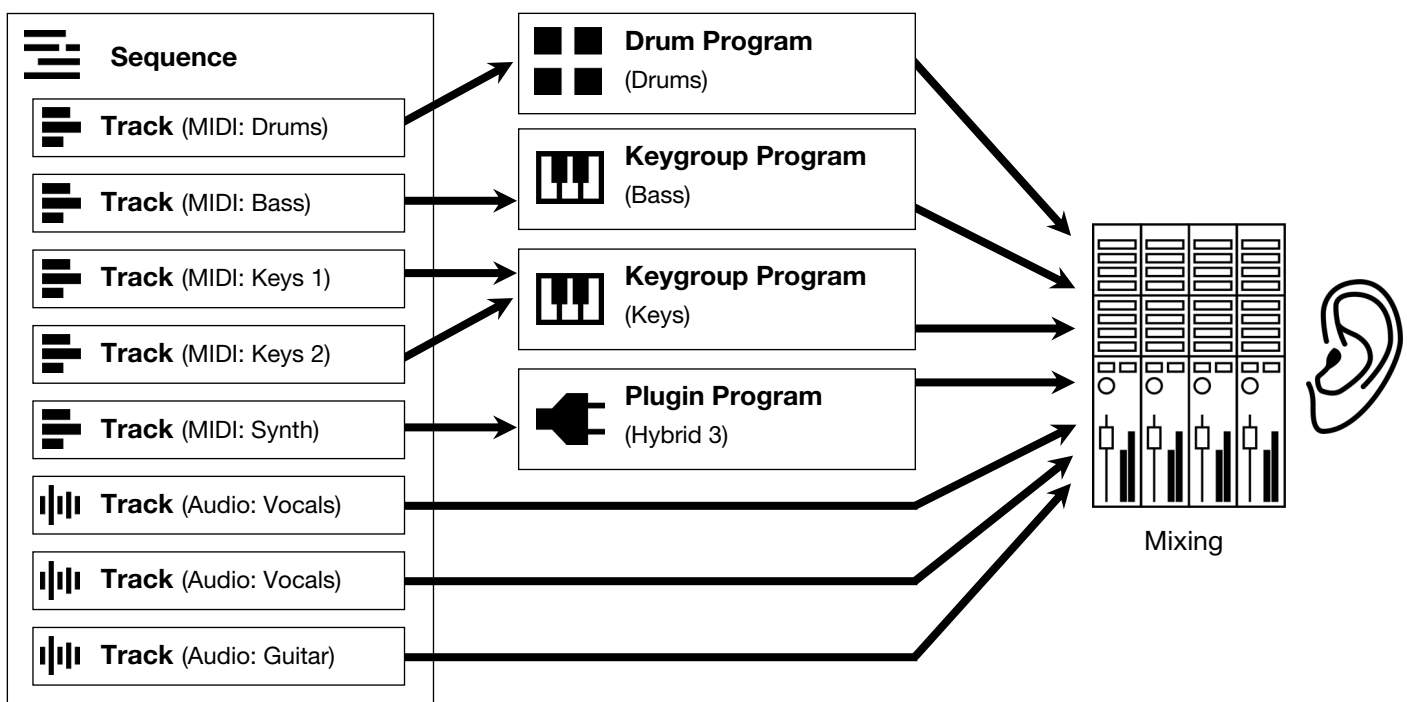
Sequence

Track (MIDI: Drums)

Track (MIDI: Bass)

Track (MIDI: Keys 1)

Track (MIDI: Keys 2)

Track (MIDI: Synth)

Track (Audio: Vocals)

Track (Audio: Vocals)

Track (Audio: Guitar)

Drum Program
(Drums)

Keygroup Program
(Bass)

Keygroup Program
(Keys)

Plugin Program
(Hybrid 3)

Mixing